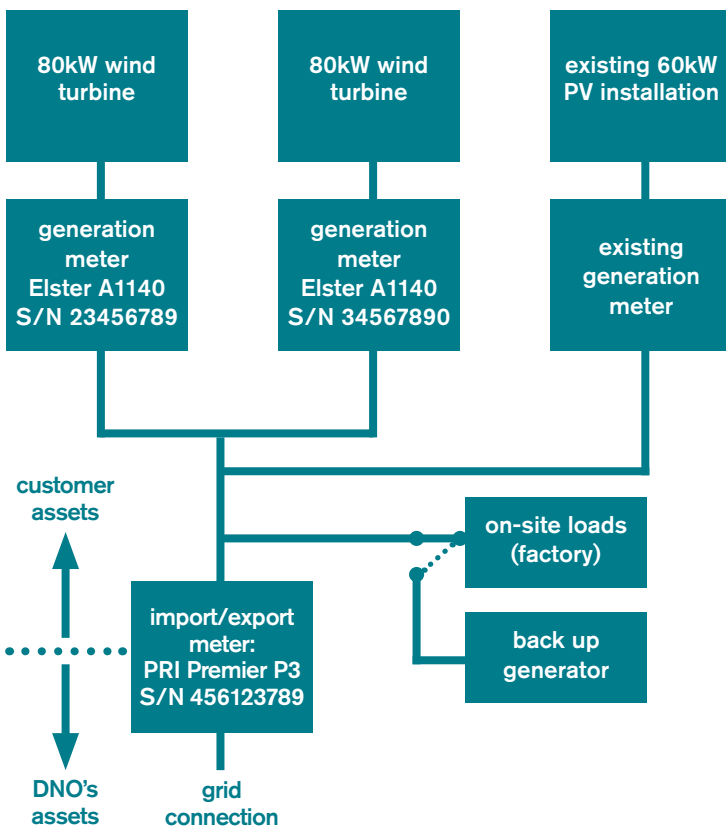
80kW wind turbine

80kW wind turbine

existing 60kW PV installation

generation meter Elster A1140 S/N 23456789

generation meter Elster A1140 S/N 34567890

existing generation meter

customer assets

on-site loads (factory)

import/export meter: PRI Premier P3 S/N 456123789

back up generator

DNO's assets

grid connection